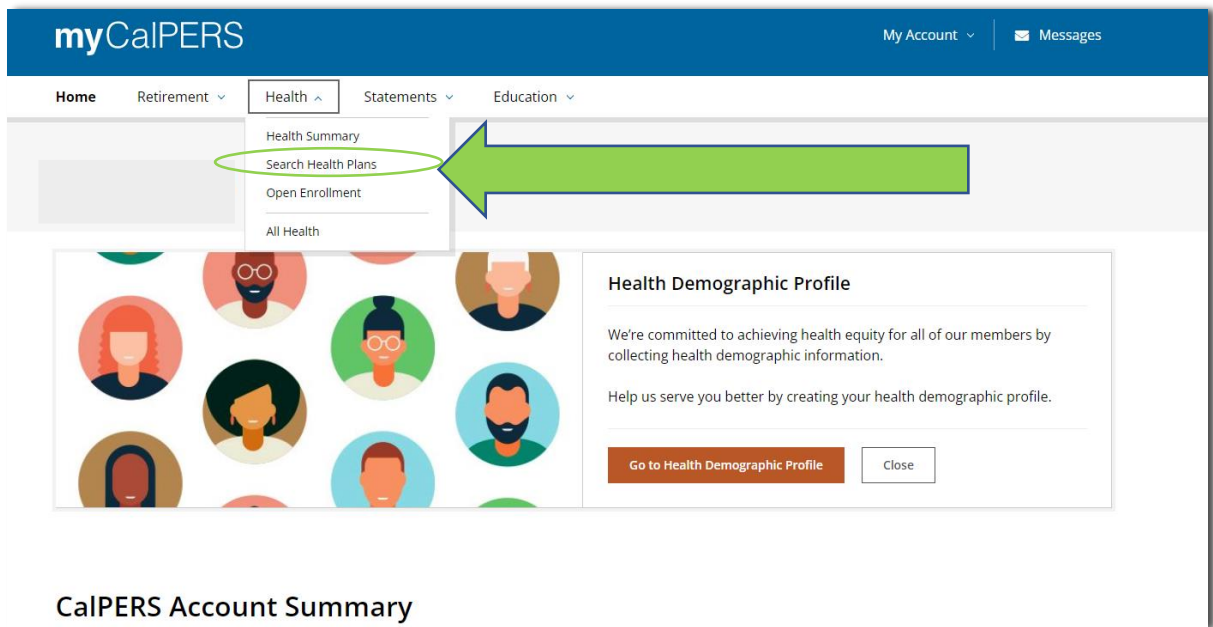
myCalPERS

My Account

Messages

Home

Retirement

Health

Statements

Education

Health Summary

Search Health Plans

Open Enrollment

All Health

Health Demographic Profile

We're committed to achieving health equity for all of our members by collecting health demographic information.

Help us serve you better by creating your health demographic profile.

Go to Health Demographic Profile

Close

CalPERS Account Summary